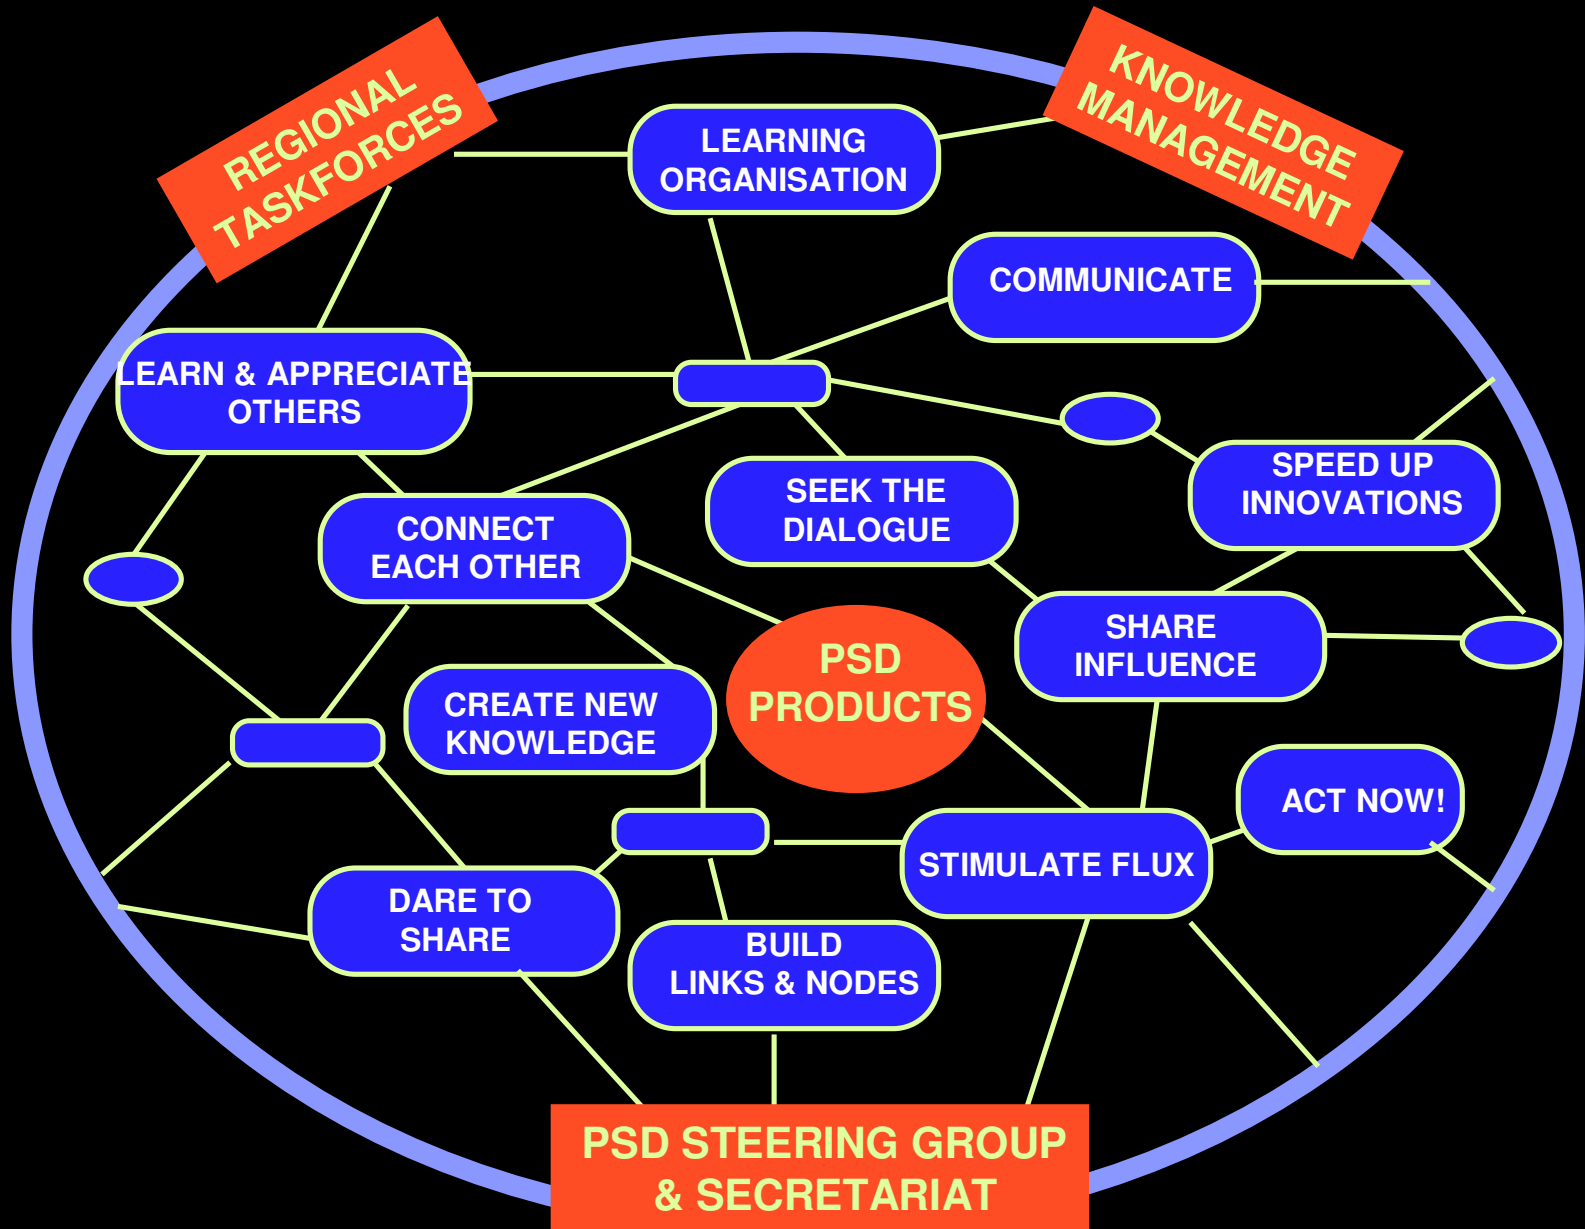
REGIONAL TASKFORCES

KNOWLEDGE MANAGEMENT

LEARNING ORGANISATION

COMMUNICATE

LEARN & APPRECIATE OTHERS

SPEED UP INNOVATIONS

SEEK THE DIALOGUE

CONNECT EACH OTHER

SHARE INFLUENCE

PSD PRODUCTS

CREATE NEW KNOWLEDGE

ACT NOW!

STIMULATE FLUX

DARE TO SHARE

BUILD LINKS & NODES

PSD STEERING GROUP & SECRETARIAT